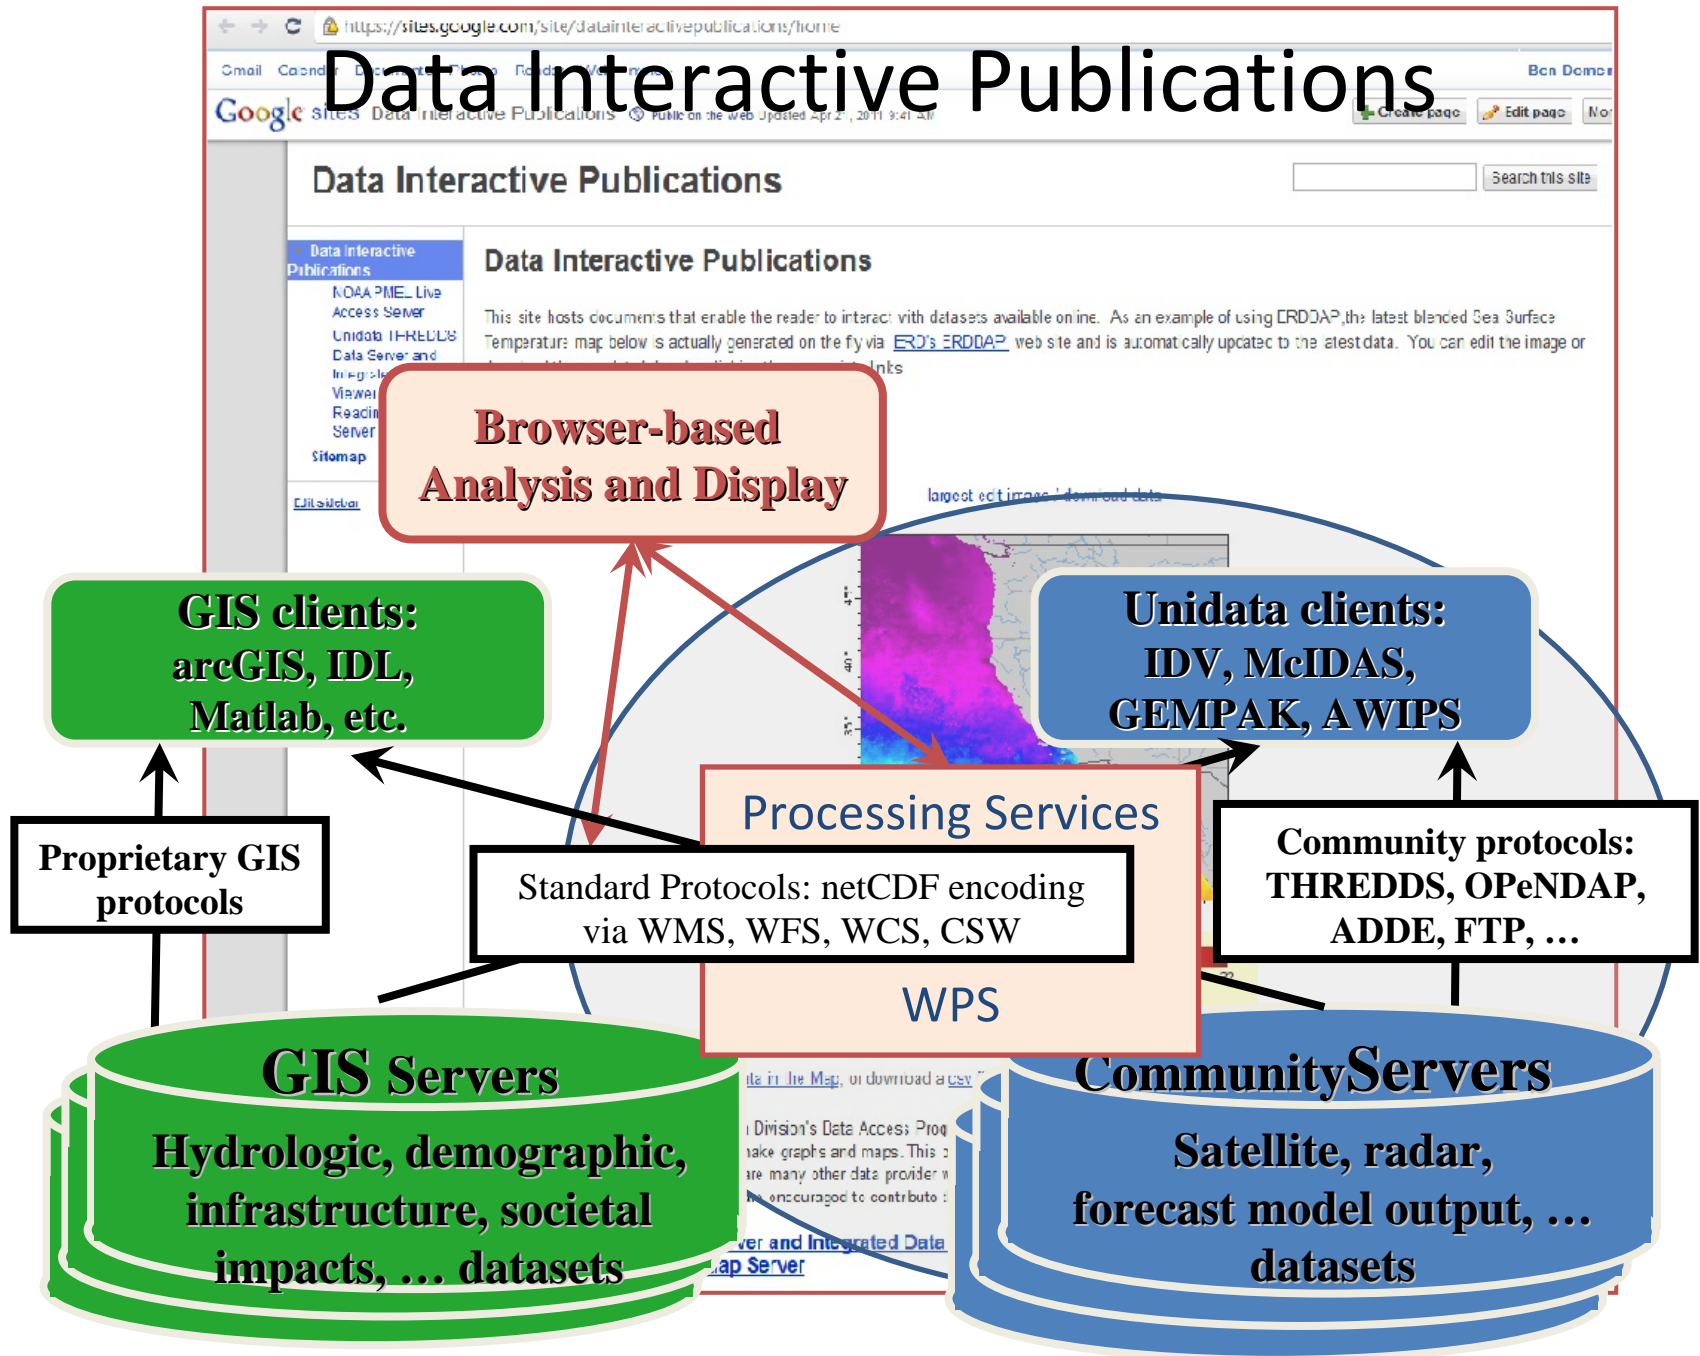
https://sites.google.com/site/datainteractivepublications/home

Gmail Calendar Documents Photos Reader Web

Ben Domenico

Data Interactive Publications

Google sites Data Interactive Publications Public on the web Updated Apr 2, 2011 9:41 AM

Create page Edit page More

Data Interactive Publications

Search this site

Data Interactive Publications

NOAA PMEL Live Access Server
Unidata THREDDS Data Server and Integrated Viewer
Reading Server
Sitemap

Edit sidebar

Data Interactive Publications

This site hosts documents that enable the reader to interact with datasets available online. As an example of using ERDDAP, the latest blended Sea Surface Temperature map below is actually generated on the fly via ERD's ERDDAP web site and is automatically updated to the latest data. You can edit the image or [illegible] links

Browser-based Analysis and Display

largest edit image / download data

GIS clients: arcGIS, IDL, Matlab, etc.

Unidata clients: IDV, McIDAS, GEMPAK, AWIPS

Processing Services

Proprietary GIS protocols

Standard Protocols: netCDF encoding via WMS, WFS, WCS, CSW

Community protocols: THREDDS, OPeNDAP, ADDE, FTP, …

WPS

GIS Servers

Hydrologic, demographic, infrastructure, societal impacts, … datasets

CommunityServers

Satellite, radar, forecast model output, … datasets

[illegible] in the Map, or download a csv
Division's Data Access Prog
make graphs and maps. This
are many other data provider
are encouraged to contribute
ver and Integrated Data
ap Server